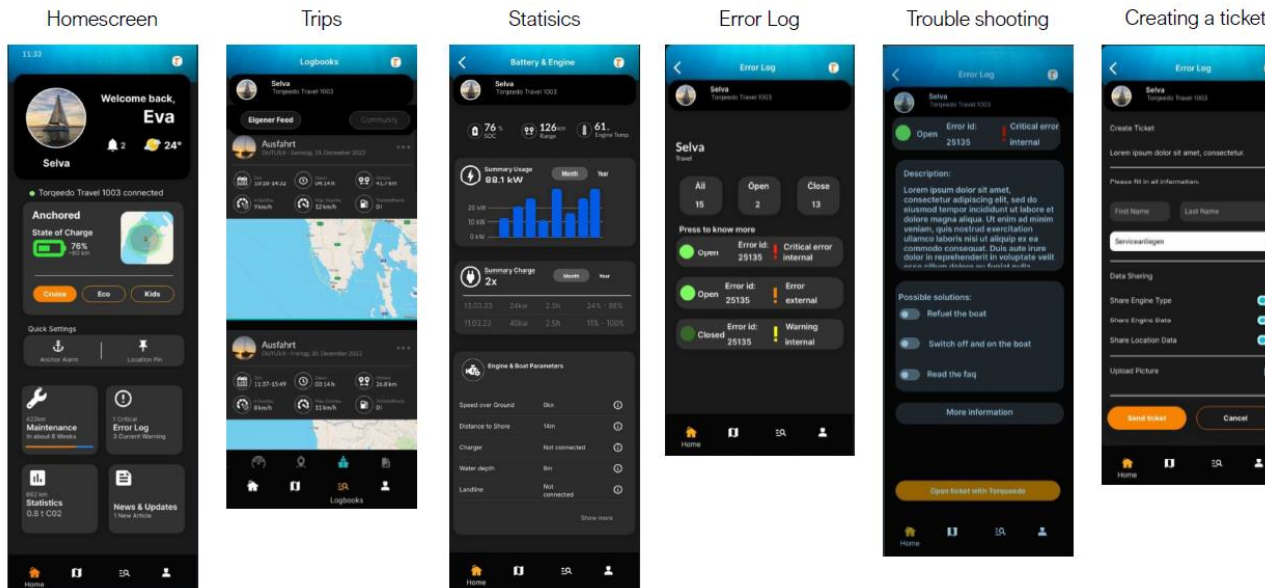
Homescreen

11:33

Welcome back,
Eva

2
24°

Selva

Torqeedo Travel 1003 connected

Anchored

State of Charge
76%
~60 km

Cruise
Eco
Kids

Quick Settings

Anchor Alarm
Location Pin

Maintenance
In about 8 Weeks

1 Critical
Error Log
3 Current Warning

Statistics
0.8 t CO2

News & Updates
1 New Article

Home

Trips

Logbooks

Selva
Torqeedo Travel 1003

Eigener Feed
Community

Ausfahrt
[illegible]

Ausfahrt
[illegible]

Logbooks

Statisics

Battery & Engine

Selva
Torqeedo Travel 1003

76 %
SOC
126 km
Range
61.
Engine Temp

Summary Usage
88.1 kW
Month
Year

20 kW
10 kW
0 kW

Summary Charge
2x
Month
Year

Engine & Boat Parameters

Speed over Ground
0kn

Distance to Shore
14m

Charger
Not connected

Water depth
8m

Landline
Not connected

Show more

Home

Error Log

Error Log

Selva
Torqeedo Travel 1003

Selva
Travel

All
15
Open
2
Close
13

Press to know more

Open
Error id:
25135
Critical error
internal

Open
Error id:
25135
Error
external

Closed
Error id:
25135
Warning
internal

Home

Trouble shooting

Error Log

Selva
Torqeedo Travel 1003

Open
Error id:
25135
Critical error
internal

Description:
Lorem ipsum dolor sit amet, consectetur adipiscing elit, sed do eiusmod tempor incididunt ut labore et dolore magna aliqua. Ut enim ad minim veniam, quis nostrud exercitation ullamco laboris nisi ut aliquip ex ea commodo consequat. Duis aute irure dolor in reprehenderit in voluptate velit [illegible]

Possible solutions:
Refuel the boat
Switch off and on the boat
Read the faq

More information

Open ticket with Torqeedo

Home

Creating a ticket

Error Log

Selva
Torqeedo Travel 1003

Create Ticket

Lorem ipsum dolor sit amet, consectetur.

Please fill in all information.

First Name
Last Name

Serviceanliegen

Data Sharing

Share Engine Type
Share Engine Data
Share Location Data

Upload Picture

Send ticket
Cancel

Home